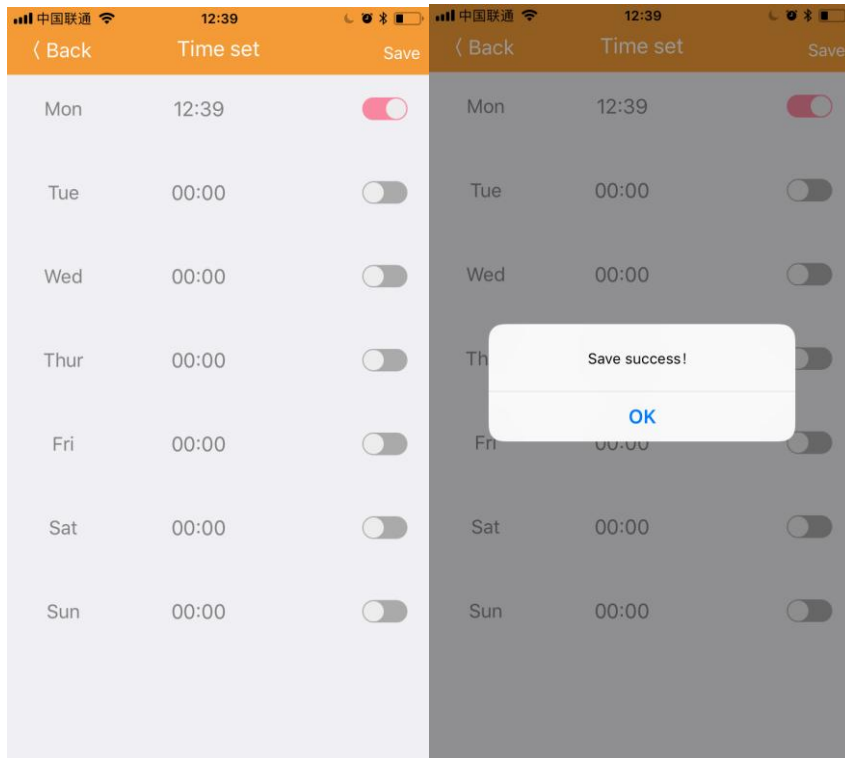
中国联通 12:39

〈 Back Time set Save

Mon 12:39

Tue 00:00

Wed 00:00

Thur 00:00

Fri 00:00

Sat 00:00

Sun 00:00

中国联通 12:39

〈 Back Time set Save

Mon 12:39

Tue 00:00

Wed 00:00

Th

Save success!

OK

Fri

Sat 00:00

Sun 00:00